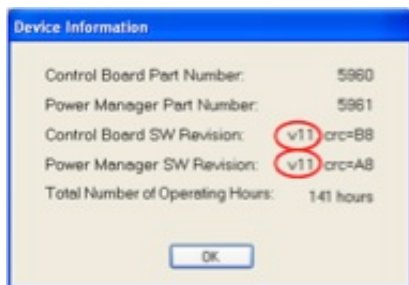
Device Information

| | |
|---|---|
| Control Board Part Number: | 5960 |
| Power Manager Part Number: | 5961 |
| Control Board SW Revision: | v11 crc=B8 |
| Power Manager SW Revision: | v11 crc=A8 |
| Total Number of Operating Hours: | 141 hours |

OK